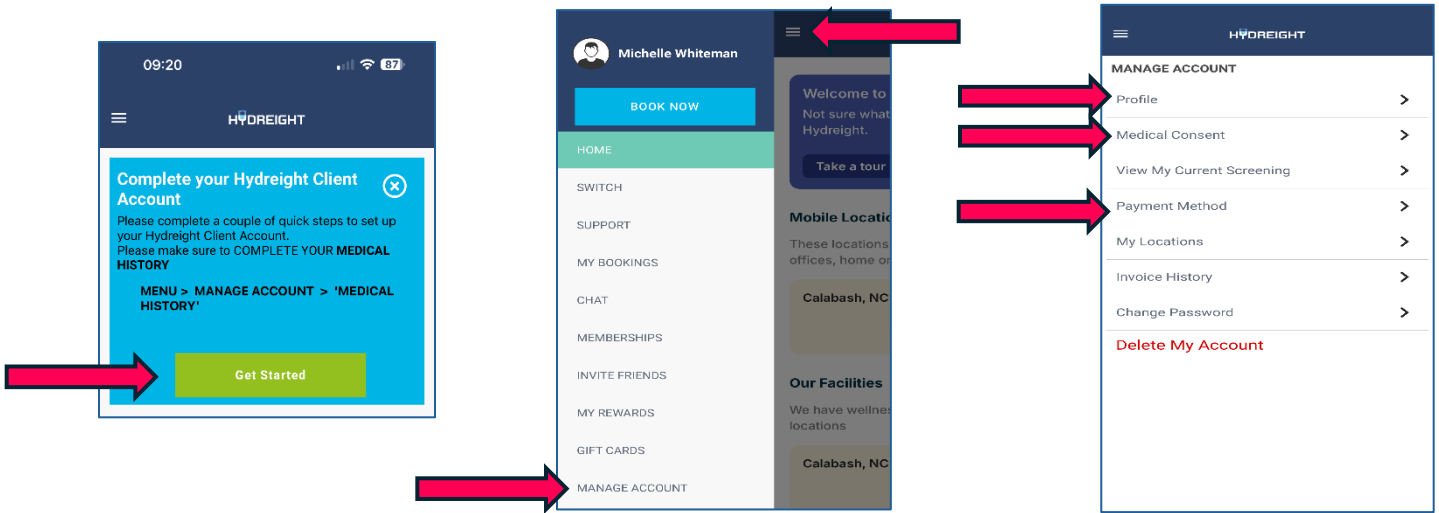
09:20

87

HYDREIGHT

Complete your Hydreight Client Account

Please complete a couple of quick steps to set up your Hydreight Client Account.
Please make sure to COMPLETE YOUR MEDICAL HISTORY

MENU > MANAGE ACCOUNT > 'MEDICAL HISTORY'

Get Started

Michelle Whiteman

BOOK NOW

HOME

SWITCH

SUPPORT

MY BOOKINGS

CHAT

MEMBERSHIPS

INVITE FRIENDS

MY REWARDS

GIFT CARDS

MANAGE ACCOUNT

Welcome to

Not sure what

Hydreight.

Take a tour

Mobile Locatio

These locations

offices, home or

Calabash, NC

Our Facilities

We have wellne

locations

Calabash, NC

HYDREIGHT

MANAGE ACCOUNT

Profile

Medical Consent

View My Current Screening

Payment Method

My Locations

Invoice History

Change Password

Delete My Account